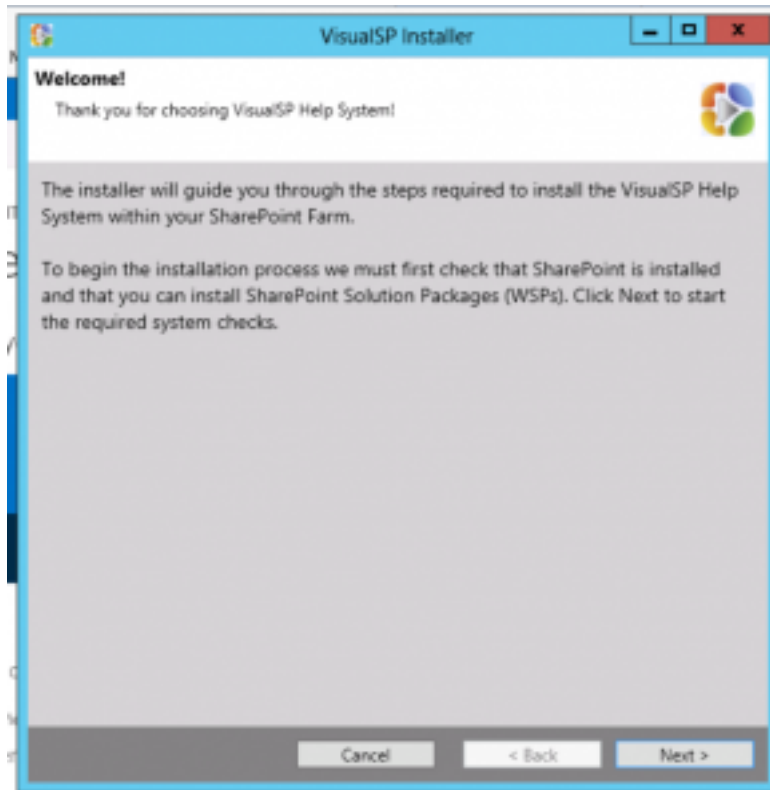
VisualSP Installer

Welcome!
Thank you for choosing VisualSP Help System!

The installer will guide you through the steps required to install the VisualSP Help System within your SharePoint Farm.

To begin the installation process we must first check that SharePoint is installed and that you can install SharePoint Solution Packages (WSPs). Click Next to start the required system checks.

Cancel
< Back
Next >